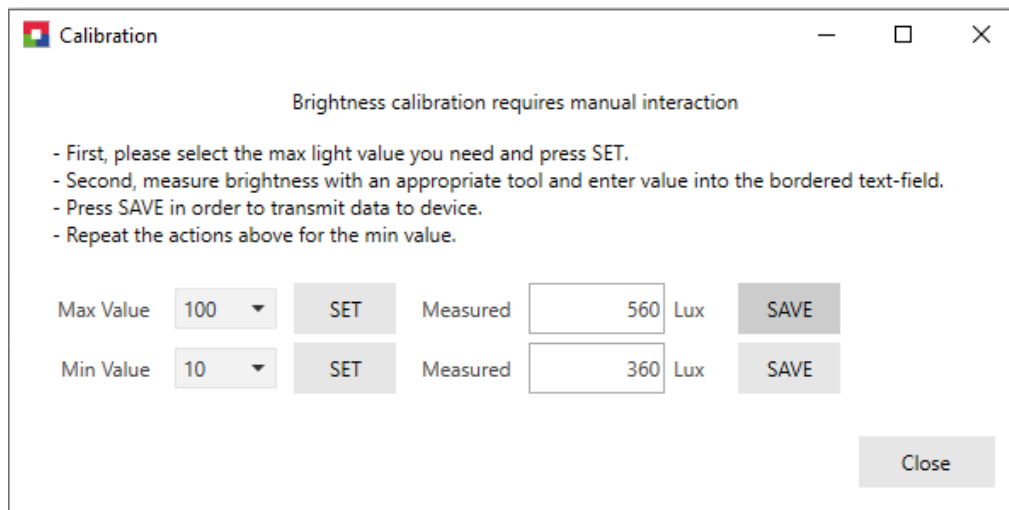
Calibration

Brightness calibration requires manual interaction

- First, please select the max light value you need and press SET.
- Second, measure brightness with an appropriate tool and enter value into the bordered text-field.
- Press SAVE in order to transmit data to device.
- Repeat the actions above for the min value.

Max Value 100 SET Measured 560 Lux SAVE

Min Value 10 SET Measured 360 Lux SAVE

Close